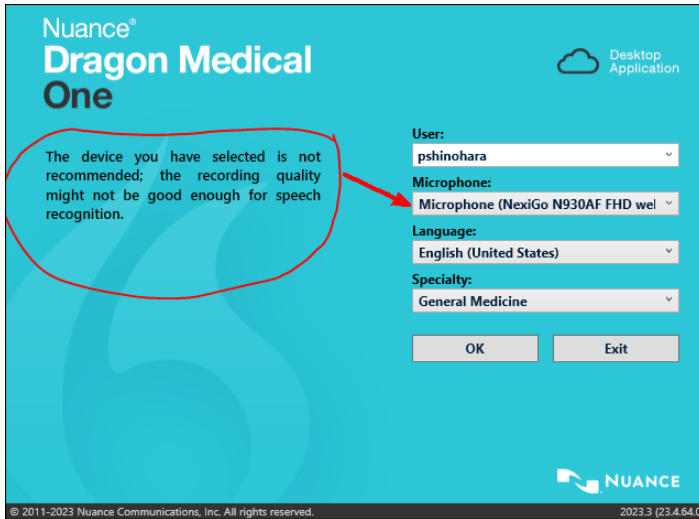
Nuance®
Dragon Medical
One

Desktop Application

The device you have selected is not recommended; the recording quality might not be good enough for speech recognition.

User:
pshinohara

Microphone:
Microphone (NexiGo N930AF FHD wel

Language:
English (United States)

Specialty:
General Medicine

OK

Exit

NUANCE

© 2011-2023 Nuance Communications, Inc. All rights reserved.

2023.3 (23.4.64.0